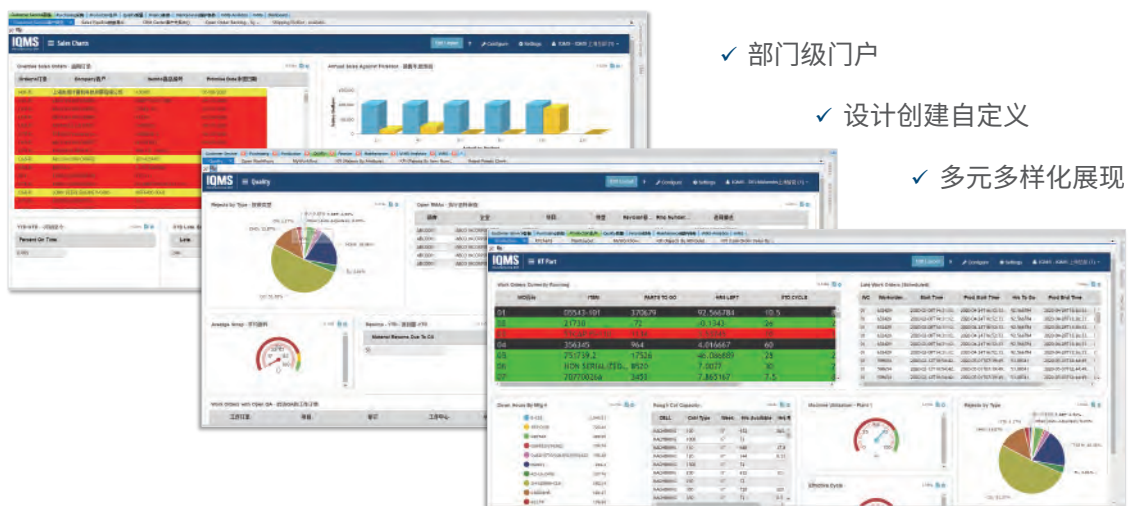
✓ 部门级门户

✓ 设计创建自定义

✓ 多元多样化展现

IQMS Sales Charts

IQMS Quality

IQMS RT Part

Work Orders Sorted by Running

| MCB | ITEM | PARTS TO GO | HRS LEFT | STD CYCLE |
|---|---|---|---|---|
| 01 | 05543-101 | 370679 | 92.566784 | 10.5 |
| 02 | 21730 | 72 | -0.1543 | 24 |
| 03 | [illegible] | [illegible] | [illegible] | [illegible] |
| 04 | 356345 | 964 | 4.016667 | 60 |
| 05 | 751739.2 | 17526 | 46.066689 | 28 |
| 06 | NON SERIAL ITEM | 8520 | 7.0077 | 30 |
| 07 | 707700264 | 3453 | 7.863167 | 7.5 |

Rejects by Type

Machine Utilization

Effective Cycle

Work Orders with Open QA